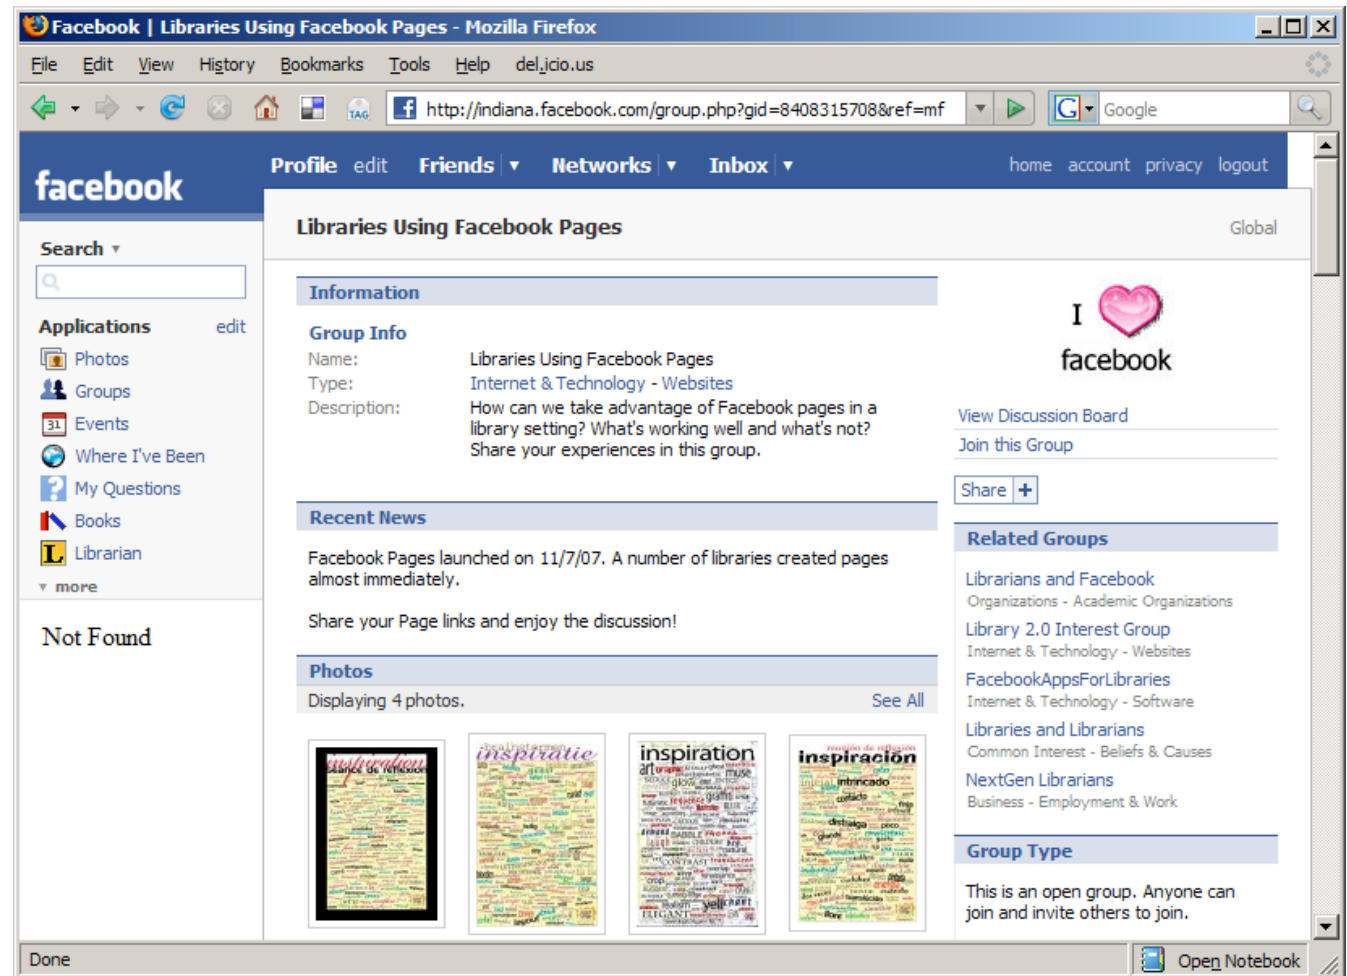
Facebook | Libraries Using Facebook Pages - Mozilla Firefox

File Edit View History Bookmarks Tools Help del.icio.us

http://indiana.facebook.com/group.php?gid=8408315708&ref=mf

Google

facebook

Profile edit Friends Networks Inbox

home account privacy logout

Search

Applications edit

Photos
Groups
Events
Where I've Been
My Questions
Books
Librarian
more

Not Found

Libraries Using Facebook Pages

Global

Information

Group Info

| Name: | Libraries Using Facebook Pages |
|---|---|
| Type: | Internet & Technology - Websites |
| Description: | How can we take advantage of Facebook pages in a library setting? What's working well and what's not? Share your experiences in this group. |

Recent News

Facebook Pages launched on 11/7/07. A number of libraries created pages almost immediately.

Share your Page links and enjoy the discussion!

Photos

Displaying 4 photos.

See All

inspiration

inspiratie

inspiration

inspiración

I facebook

View Discussion Board

Join this Group

Share +

Related Groups

Librarians and Facebook
Organizations - Academic Organizations

Library 2.0 Interest Group
Internet & Technology - Websites

FacebookAppsForLibraries
Internet & Technology - Software

Libraries and Librarians
Common Interest - Beliefs & Causes

NextGen Librarians
Business - Employment & Work

Group Type

This is an open group. Anyone can join and invite others to join.

Done

Open Notebook